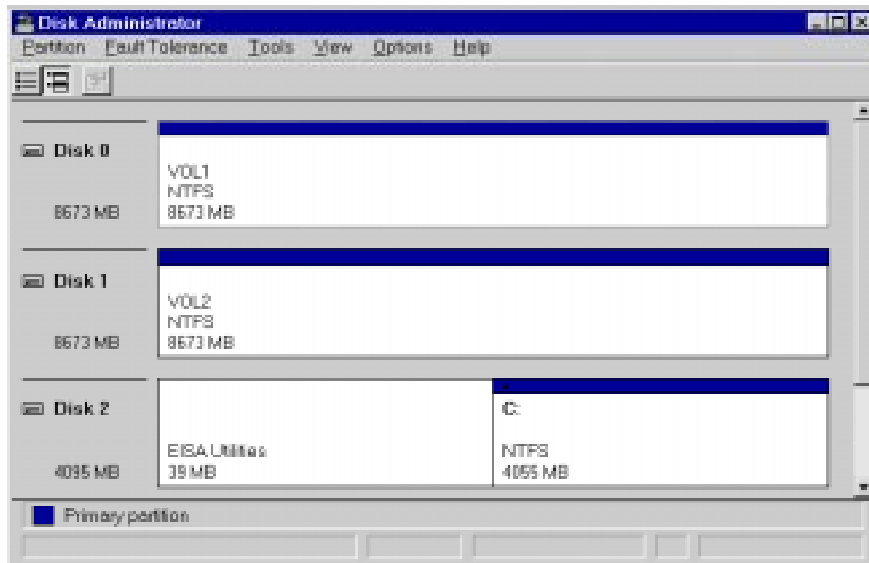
Disk Administrator

Partition Fault Tolerance Tools View Options Help

Disk 0
8673 MB
VOL1
NTFS
8673 MB

Disk 1
8673 MB
VOL2
NTFS
8673 MB

Disk 2
4095 MB
EISA Utilities
39 MB
C:
NTFS
4055 MB

Primary partition